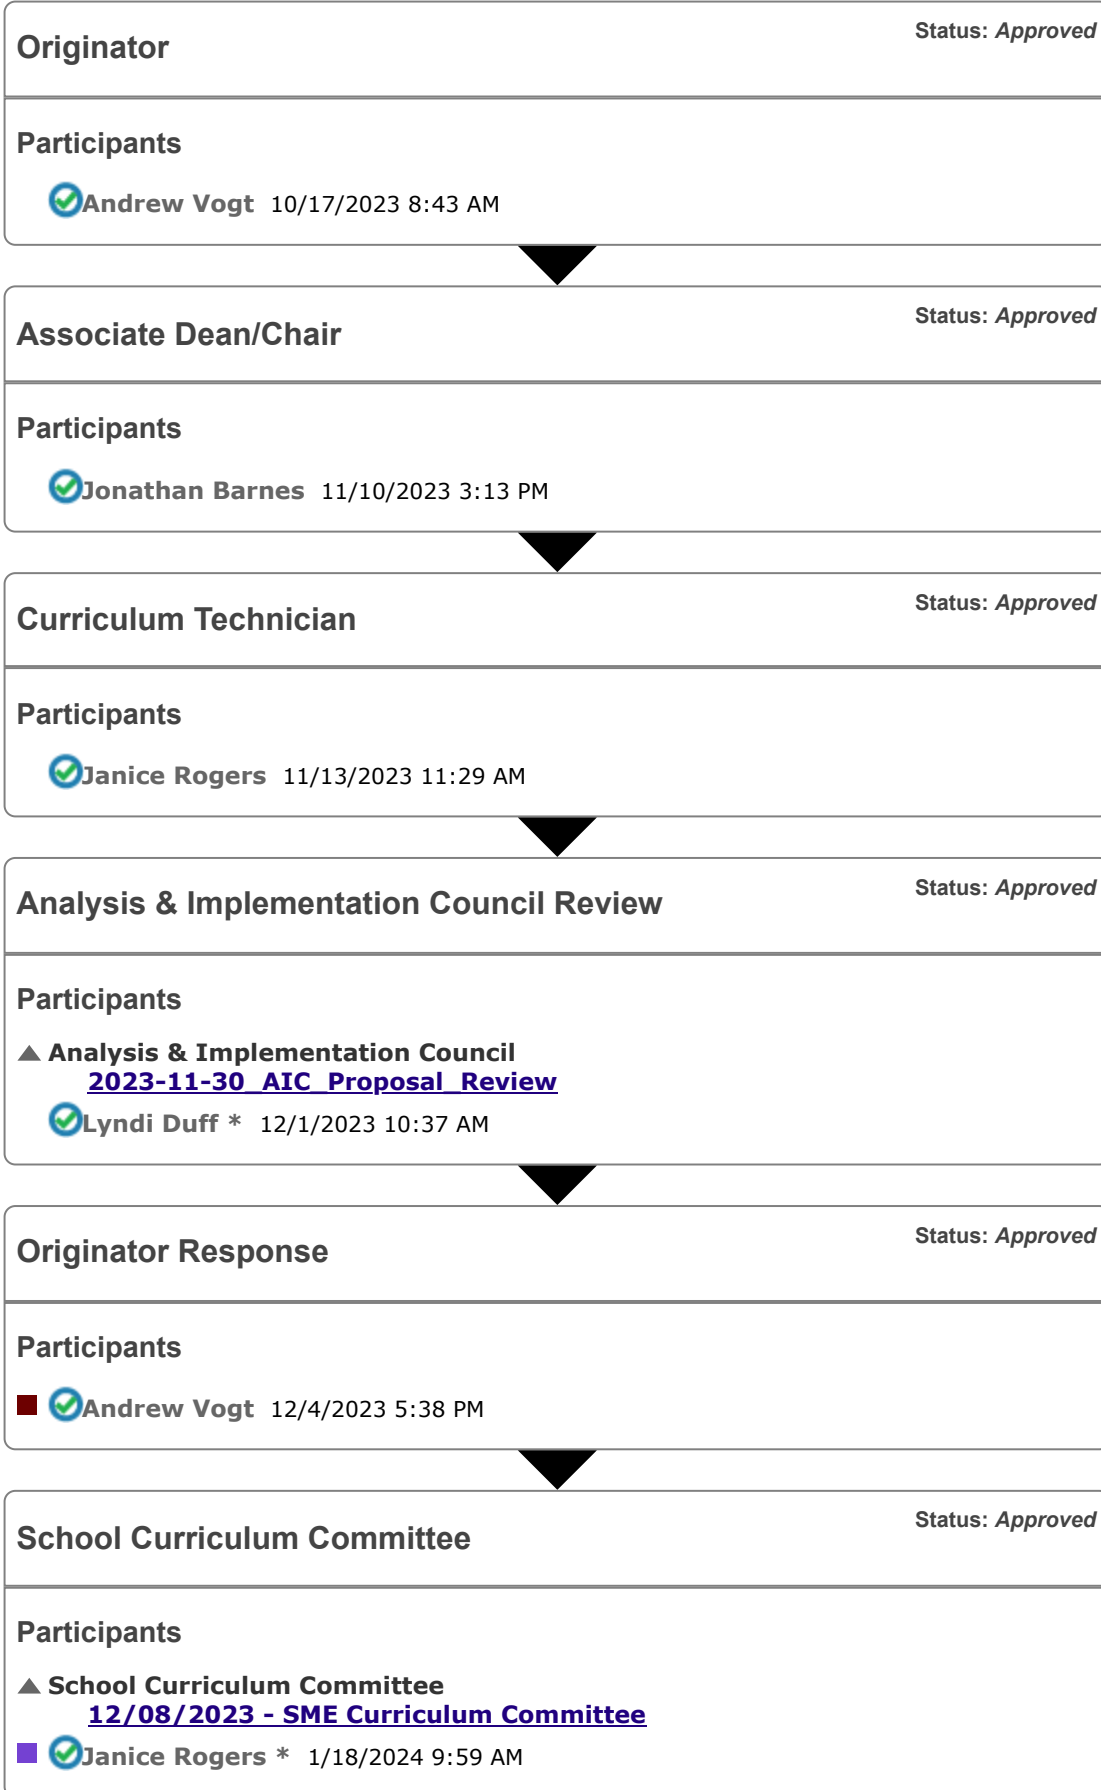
Originator

Status: *Approved*

Participants

Andrew Vogt 10/17/2023 8:43 AM

Associate Dean/Chair

Status: *Approved*

Participants

Jonathan Barnes 11/10/2023 3:13 PM

Curriculum Technician

Status: *Approved*

Participants

Janice Rogers 11/13/2023 11:29 AM

Analysis & Implementation Council Review

Status: *Approved*

Participants

Analysis & Implementation Council
2023-11-30_AIC_Proposal_Review
Lyndi Duff * 12/1/2023 10:37 AM

Originator Response

Status: *Approved*

Participants

Andrew Vogt 12/4/2023 5:38 PM

School Curriculum Committee

Status: *Approved*

Participants

School Curriculum Committee
12/08/2023 - SME Curriculum Committee
Janice Rogers * 1/18/2024 9:59 AM